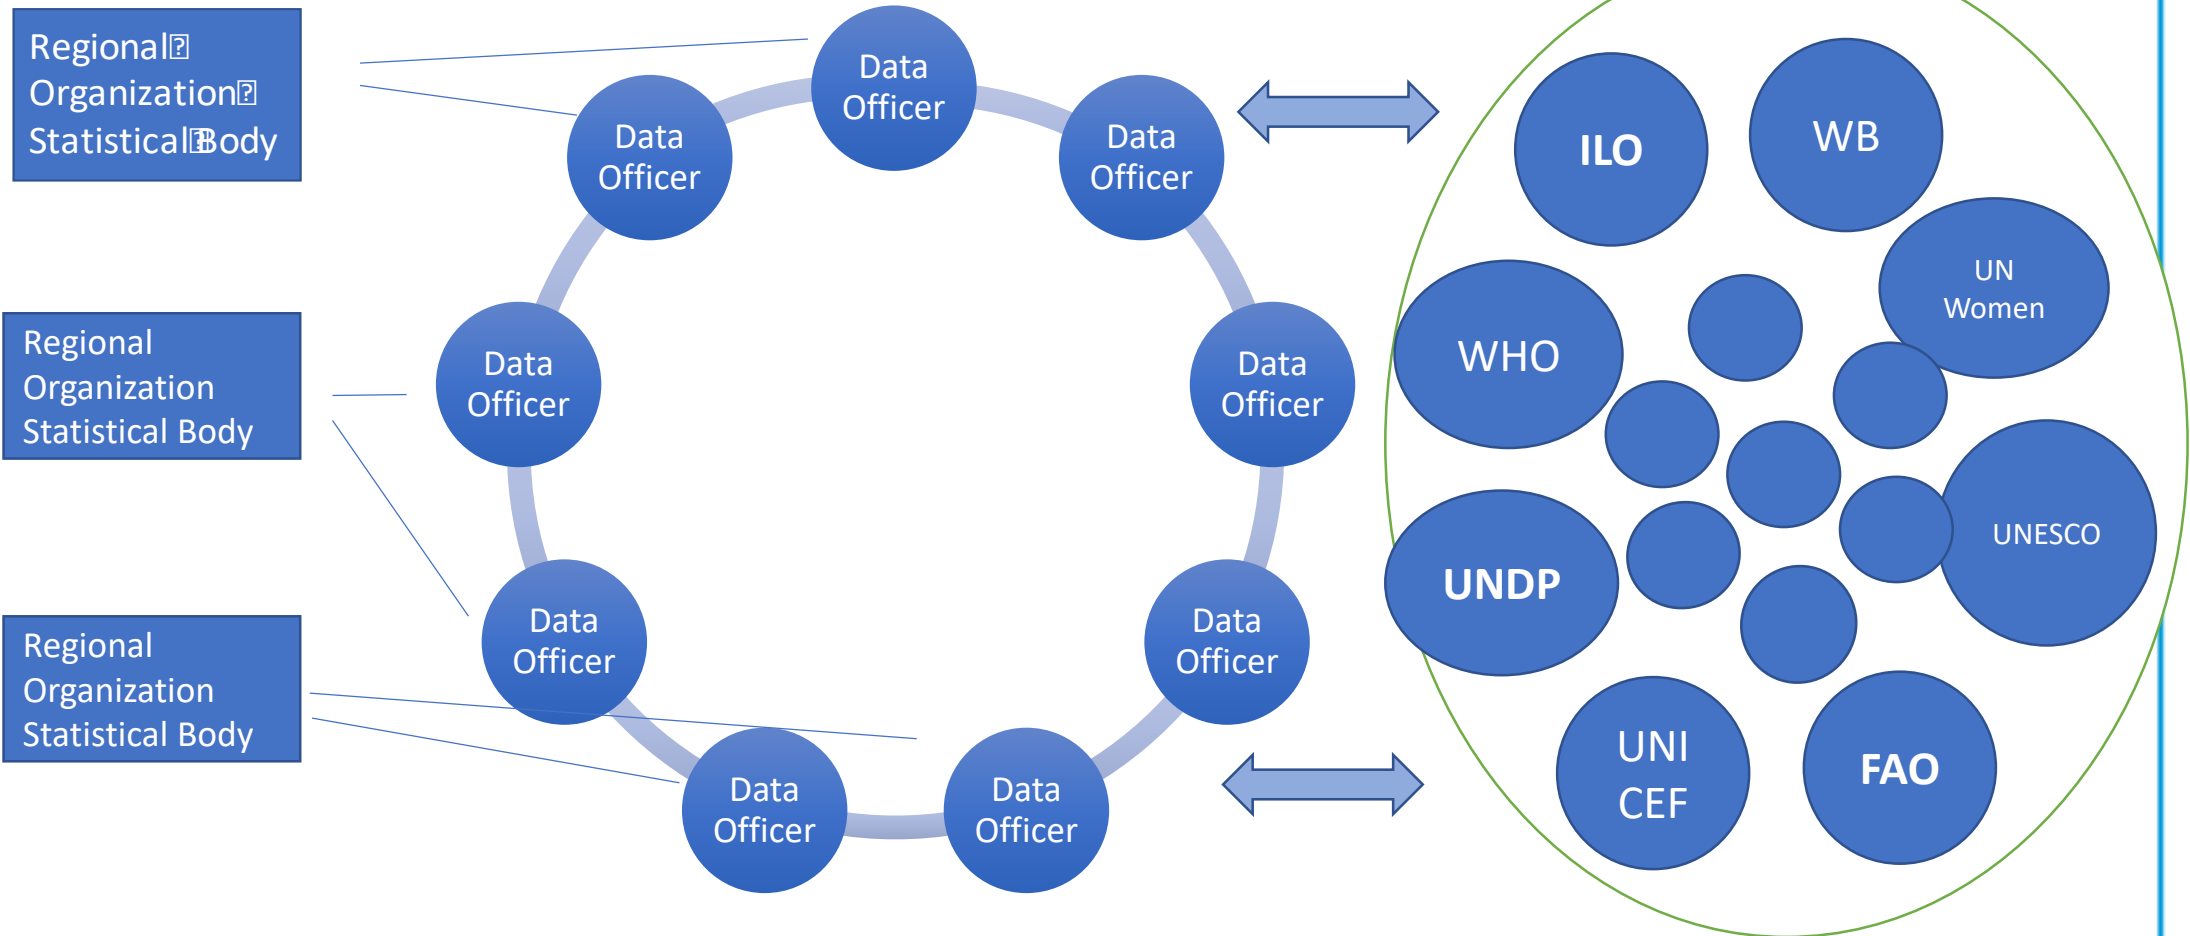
Regional Organization Statistical Body

Regional Organization Statistical Body

Regional Organization Statistical Body

Data Officer

Data Officer

Data Officer

Data Officer

Data Officer

Data Officer

Data Officer

Data Officer

Data Officer

ILO

WB

UN Women

WHO

UNESCO

UNDP

UNI CEF

FAO